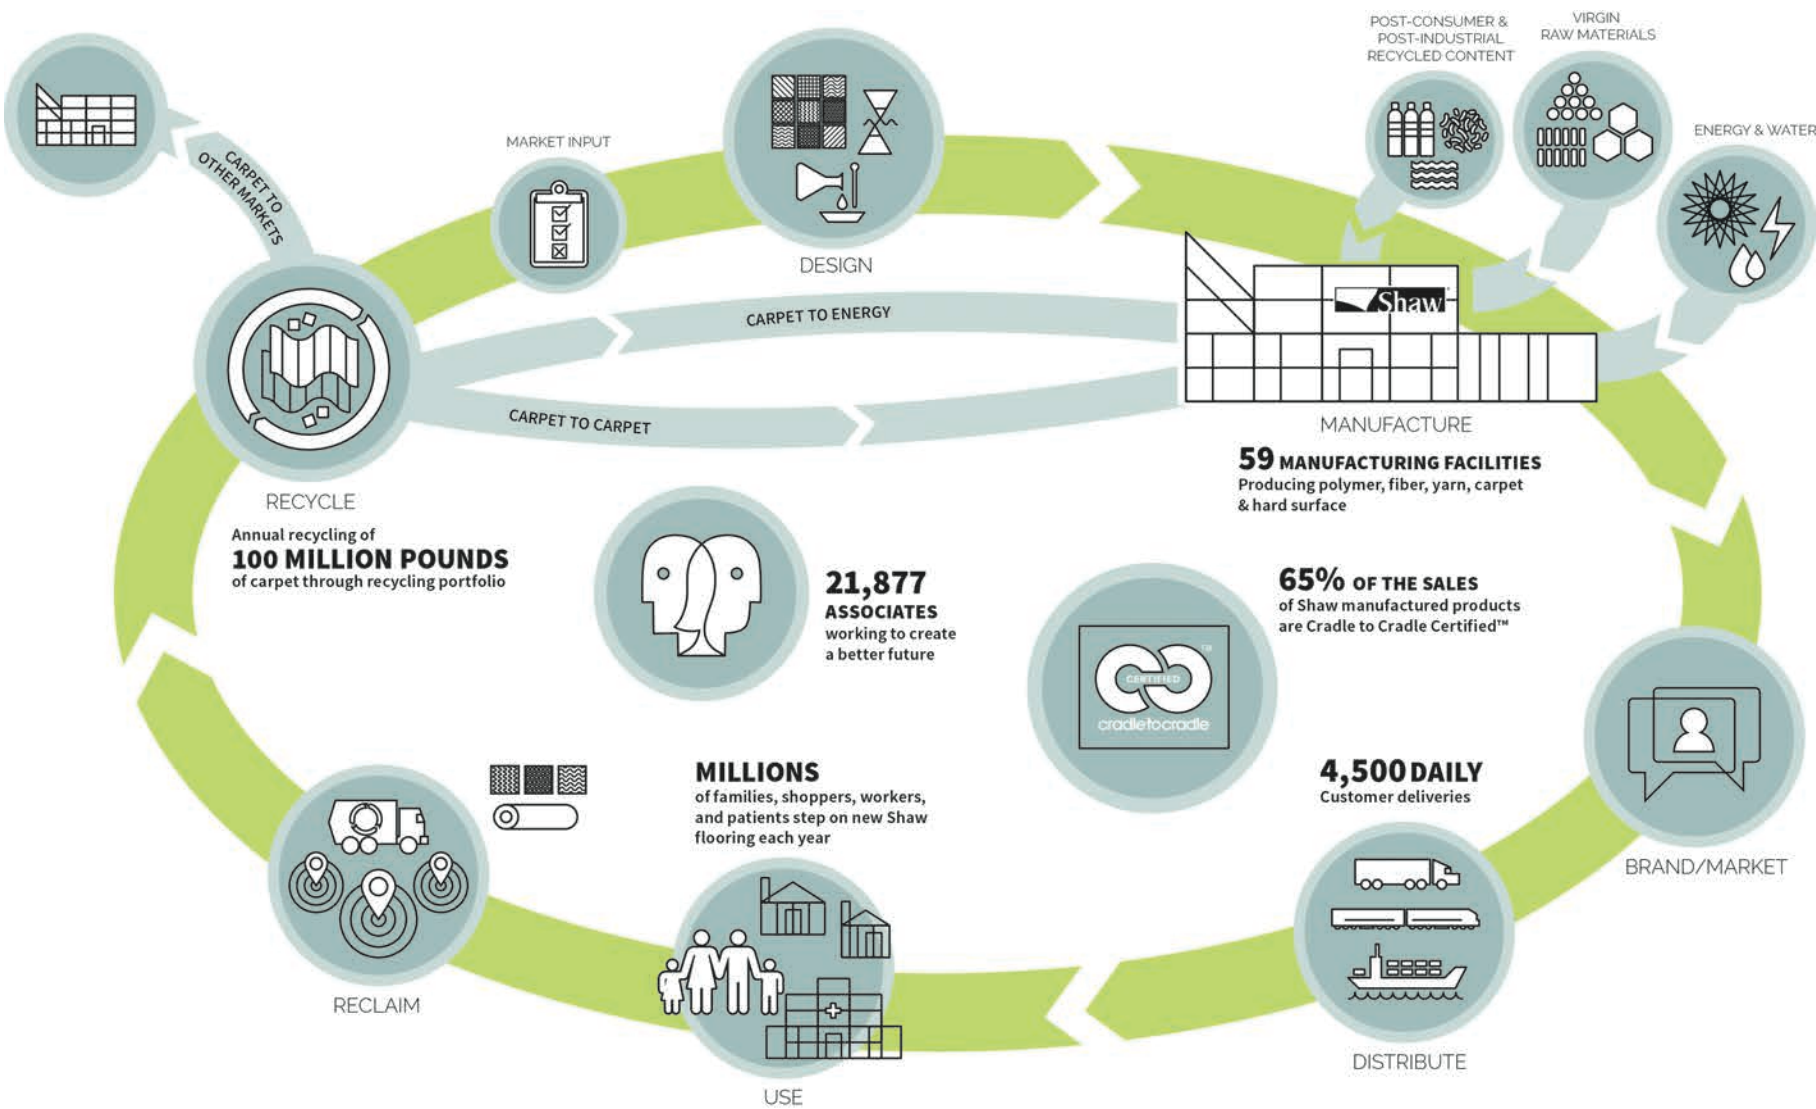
CARPET TO OTHER MARKETS

MARKET INPUT

DESIGN

POST-CONSUMER & POST-INDUSTRIAL RECYCLED CONTENT

VIRGIN RAW MATERIALS

ENERGY & WATER

Shaw

CARPET TO ENERGY

CARPET TO CARPET

MANUFACTURE

59 MANUFACTURING FACILITIES
Producing polymer, fiber, yarn, carpet & hard surface

RECYCLE

Annual recycling of
100 MILLION POUNDS
of carpet through recycling portfolio

21,877
ASSOCIATES
working to create a better future

65% OF THE SALES
of Shaw manufactured products are Cradle to Cradle Certified™

CERTIFIED
cradletocradle
TM

BRAND/MARKET

MILLIONS
of families, shoppers, workers, and patients step on new Shaw flooring each year

4,500 DAILY
Customer deliveries

RECLAIM

USE

DISTRIBUTE